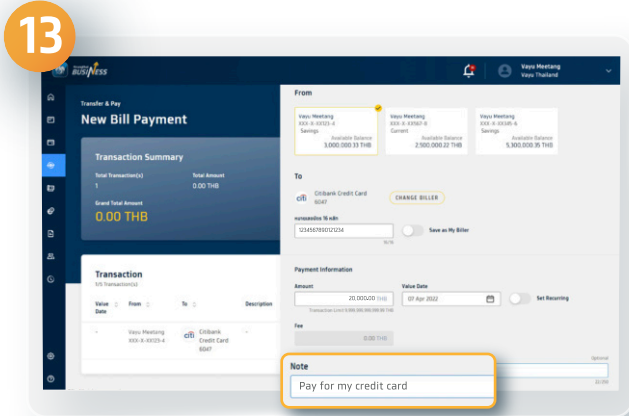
13

BUSINESS

Vayu Meetang
Vayu Thailand

Transfer & Pay
New Bill Payment

Transaction Summary
Total Transaction(s)
1
Total Amount
0.00 THB
Grand Total Amount
0.00 THB

Transaction
1/5 Transaction(s)

| Value Date | From | To | Description |
|---|---|---|---|
| - | Vayu Meetang XXX-X-XX123-4 | citi Citibank Credit Card 6047 | - |

From
Vayu Meetang
XXX-X-XX123-4
Savings
Available Balance
3,000,000.33 THB

Vayu Meetang
XXX-X-XX567-8
Current
Available Balance
2,500,000.22 THB

Vayu Meetang
XXX-X-XX345-6
Savings
Available Balance
5,300,000.35 THB

To
citi Citibank Credit Card
6047
CHANGE BILLER
หมายเลขบัตร 16 หลัก
1234567890121234
16/16
Save as My Biller

Payment Information
Amount
20,000.00 THB
Transaction Limit 9,999,999,999,999.99 THB
Value Date
07 Apr 2022
Set Recurring
Fee
0.00 THB

Note
Pay for my credit card
Optional
22/50